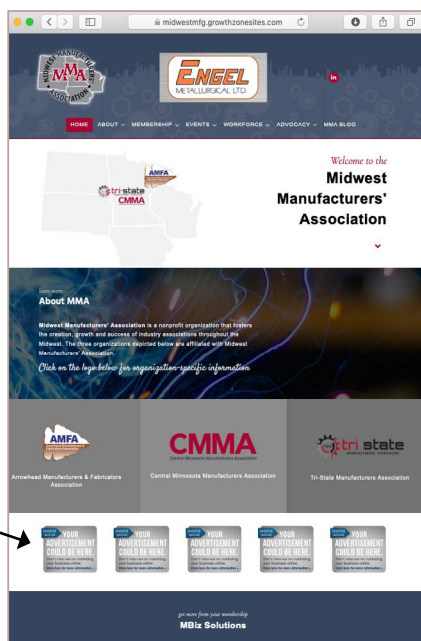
midwestmfg.growthzonesites.com

MIDWEST MANUFACTURERS MMA ASSOCIATION

ENGEL METALLURGICAL LTD

in

HOME ABOUT MEMBERSHIP EVENTS WORKFORCE ADVOCACY MMA BLOG

AMFA

tri-state

CMMA

Welcome to the

Midwest Manufacturers' Association

Learn more

About MMA

Midwest Manufacturers' Association is a nonprofit organization that fosters the creation, growth and success of industry associations throughout the Midwest. The three organizations depicted below are affiliated with Midwest Manufacturers' Association.

Click on the logo below for organization-specific information

AMFA

Arrowhead Manufacturers & Fabricators Association

CMMA

Central Minnesota Manufacturers Association

Central Minnesota Manufacturers Association

tri state

Tri-State Manufacturers Association

YOUR ADVERTISEMENT COULD BE HERE.

YOUR ADVERTISEMENT COULD BE HERE.

YOUR ADVERTISEMENT COULD BE HERE.

YOUR ADVERTISEMENT COULD BE HERE.

YOUR ADVERTISEMENT COULD BE HERE.

get more from your membership

MBiz Solutions